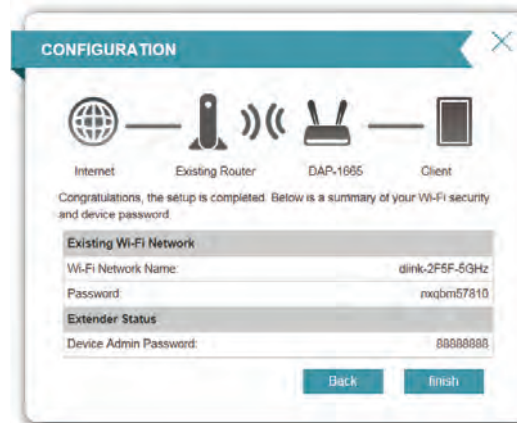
CONFIGURATION

Internet
Existing Router
DAP-1665
Client

Congratulations, the setup is completed. Below is a summary of your Wi-Fi security and device password.

| Existing Wi-Fi Network | |
|---|---|
| Wi-Fi Network Name: | dlink-2F5F-5GHz |
| Password: | nxqbm57810 |
| **Extender Status** | |
| Device Admin Password: | 88888888 |

Back
finish